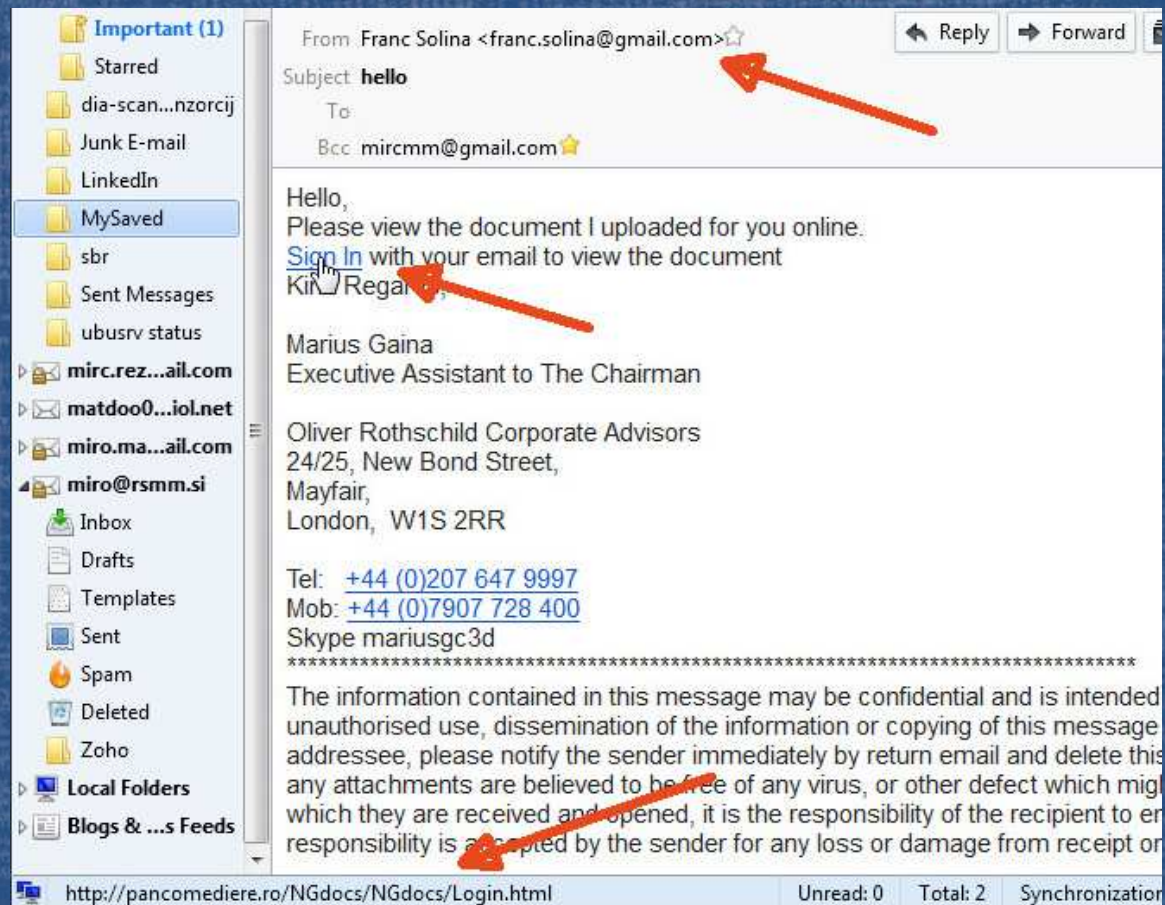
Important (1)
Starred
dia-scan...nzorcij
Junk E-mail
LinkedIn
MySaved
sbr
Sent Messages
ubusrv status
mirc.rez...ail.com
matdoo0...iol.net
miro.ma...ail.com
miro@rsmm.si
Inbox
Drafts
Templates
Sent
Spam
Deleted
Zoho
Local Folders
Blogs & ...s Feeds

From Franc Solina <franc.solina@gmail.com>
Subject hello
To
Bcc mircmm@gmail.com

Reply
Forward

Hello,
Please view the document I uploaded for you online.
Sign In with your email to view the document
Ki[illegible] Rega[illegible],

Marius Gaina
Executive Assistant to The Chairman

Oliver Rothschild Corporate Advisors
24/25, New Bond Street,
Mayfair,
London, W1S 2RR

Tel: +44 (0)207 647 9997
Mob: +44 (0)7907 728 400
Skype mariusgc3d
********************************************************************************
The information contained in this message may be confidential and is intended
unauthorised use, dissemination of the information or copying of this message
addressee, please notify the sender immediately by return email and delete this
any attachments are believed to be free of any virus, or other defect which migh
which they are received and opened, it is the responsibility of the recipient to en
responsibility is a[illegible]pted by the sender for any loss or damage from receipt or

http://pancomediere.ro/NGdocs/NGdocs/Login.html
Unread: 0
Total: 2
Synchronization